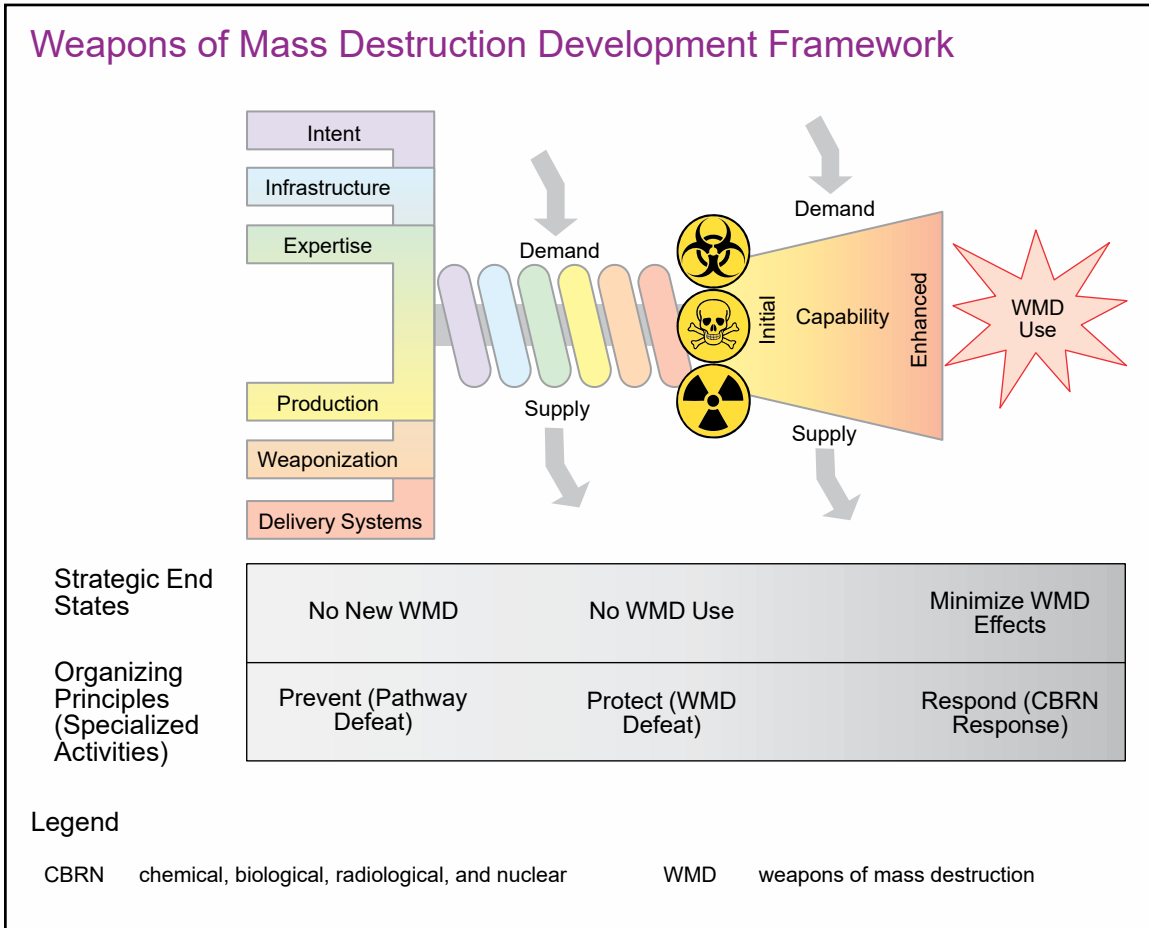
Weapons of Mass Destruction Development Framework

Intent

Infrastructure

Expertise

Production

Weaponization

Delivery Systems

Demand

Supply

Demand

Initial

Capability

Enhanced

Supply

WMD Use

Strategic End States

| No New WMD | No WMD Use | Minimize WMD Effects |
|---|---|---|

Organizing Principles (Specialized Activities)

| Prevent (Pathway Defeat) | Protect (WMD Defeat) | Respond (CBRN Response) |
|---|---|---|

Legend

CBRN chemical, biological, radiological, and nuclear

WMD weapons of mass destruction